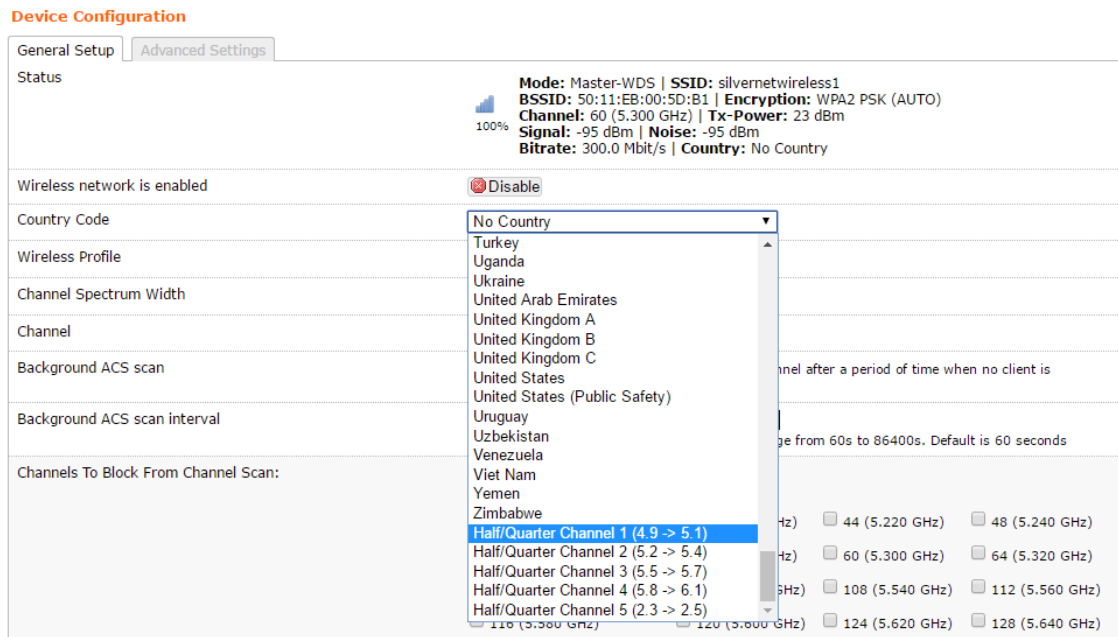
Device Configuration

General Setup | Advanced Settings

Status

100%

Mode: Master-WDS | SSID: silvernetwireless1
BSSID: 50:11:EB:00:5D:B1 | Encryption: WPA2 PSK (AUTO)
Channel: 60 (5.300 GHz) | Tx-Power: 23 dBm
Signal: -95 dBm | Noise: -95 dBm
Bitrate: 300.0 Mbit/s | Country: No Country

Wireless network is enabled

Disable

Country Code

No Country

Turkey
Uganda
Ukraine
United Arab Emirates
United Kingdom A
United Kingdom B
United Kingdom C
United States
United States (Public Safety)
Uruguay
Uzbekistan
Venezuela
Viet Nam
Yemen
Zimbabwe
Half/Quarter Channel 1 (4.9 -> 5.1)
Half/Quarter Channel 2 (5.2 -> 5.4)
Half/Quarter Channel 3 (5.5 -> 5.7)
Half/Quarter Channel 4 (5.8 -> 6.1)
Half/Quarter Channel 5 (2.3 -> 2.5)

Wireless Profile

Channel Spectrum Width

Channel

Background ACS scan

nnel after a period of time when no client is

Background ACS scan interval

ge from 60s to 86400s. Default is 60 seconds

Channels To Block From Channel Scan:

Hz) 44 (5.220 GHz) 48 (5.240 GHz)

Hz) 60 (5.300 GHz) 64 (5.320 GHz)

GHz) 108 (5.540 GHz) 112 (5.560 GHz)

116 (5.580 GHz) 120 (5.600 GHz) 124 (5.620 GHz) 128 (5.640 GHz)